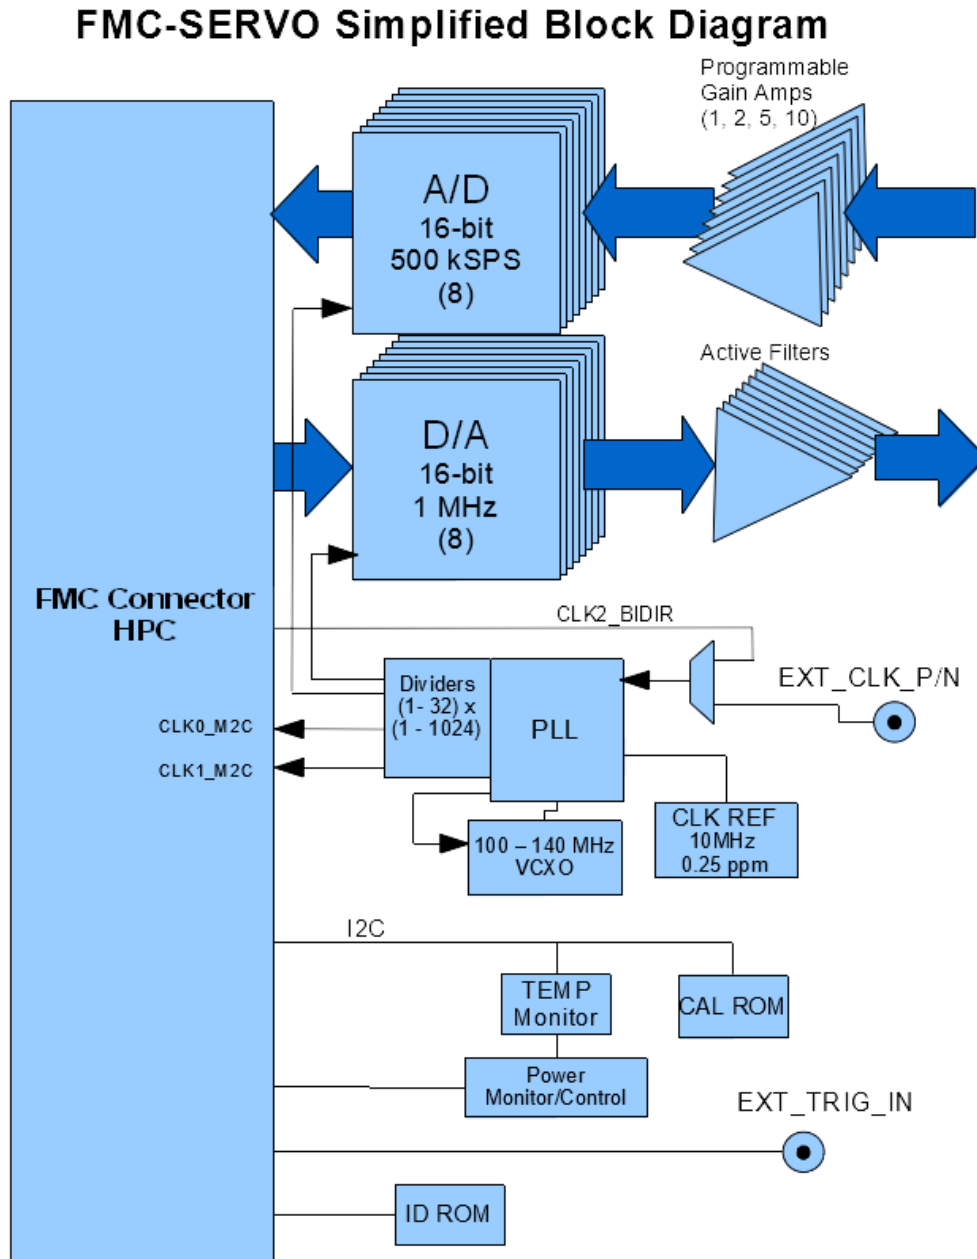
FMC-SERVO Simplified Block Diagram

Programmable Gain Amps (1, 2, 5, 10)

A/D
16-bit
500 kSPS
(8)

Active Filters

D/A
16-bit
1 MHz
(8)

FMC Connector HPC

CLK2_BIDIR

EXT_CLK_P/N

Dividers (1- 32) x (1 - 1024)

PLL

CLK0_M2C

CLK1_M2C

100 – 140 MHz VCXO

CLK REF 10MHz 0.25 ppm

I2C

TEMP Monitor

CAL ROM

Power Monitor/Control

EXT_TRIG_IN

ID ROM